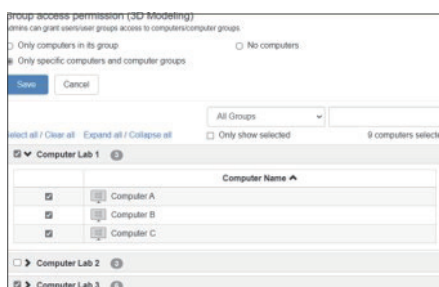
Group access permission (3D Modeling)
Admins can grant users/user groups access to computers/computer groups.

Only computers in its group
No computers
Only specific computers and computer groups

Save
Cancel

All Groups
Select all / Clear all
Expand all / Collapse all
Only show selected
9 computers selecte

Computer Lab 1 3

| | Computer Name ^ |
|---|---|
| ☑ | Computer A |
| ☑ | Computer B |
| ☑ | Computer C |

Computer Lab 2 3
Computer Lab 3 3